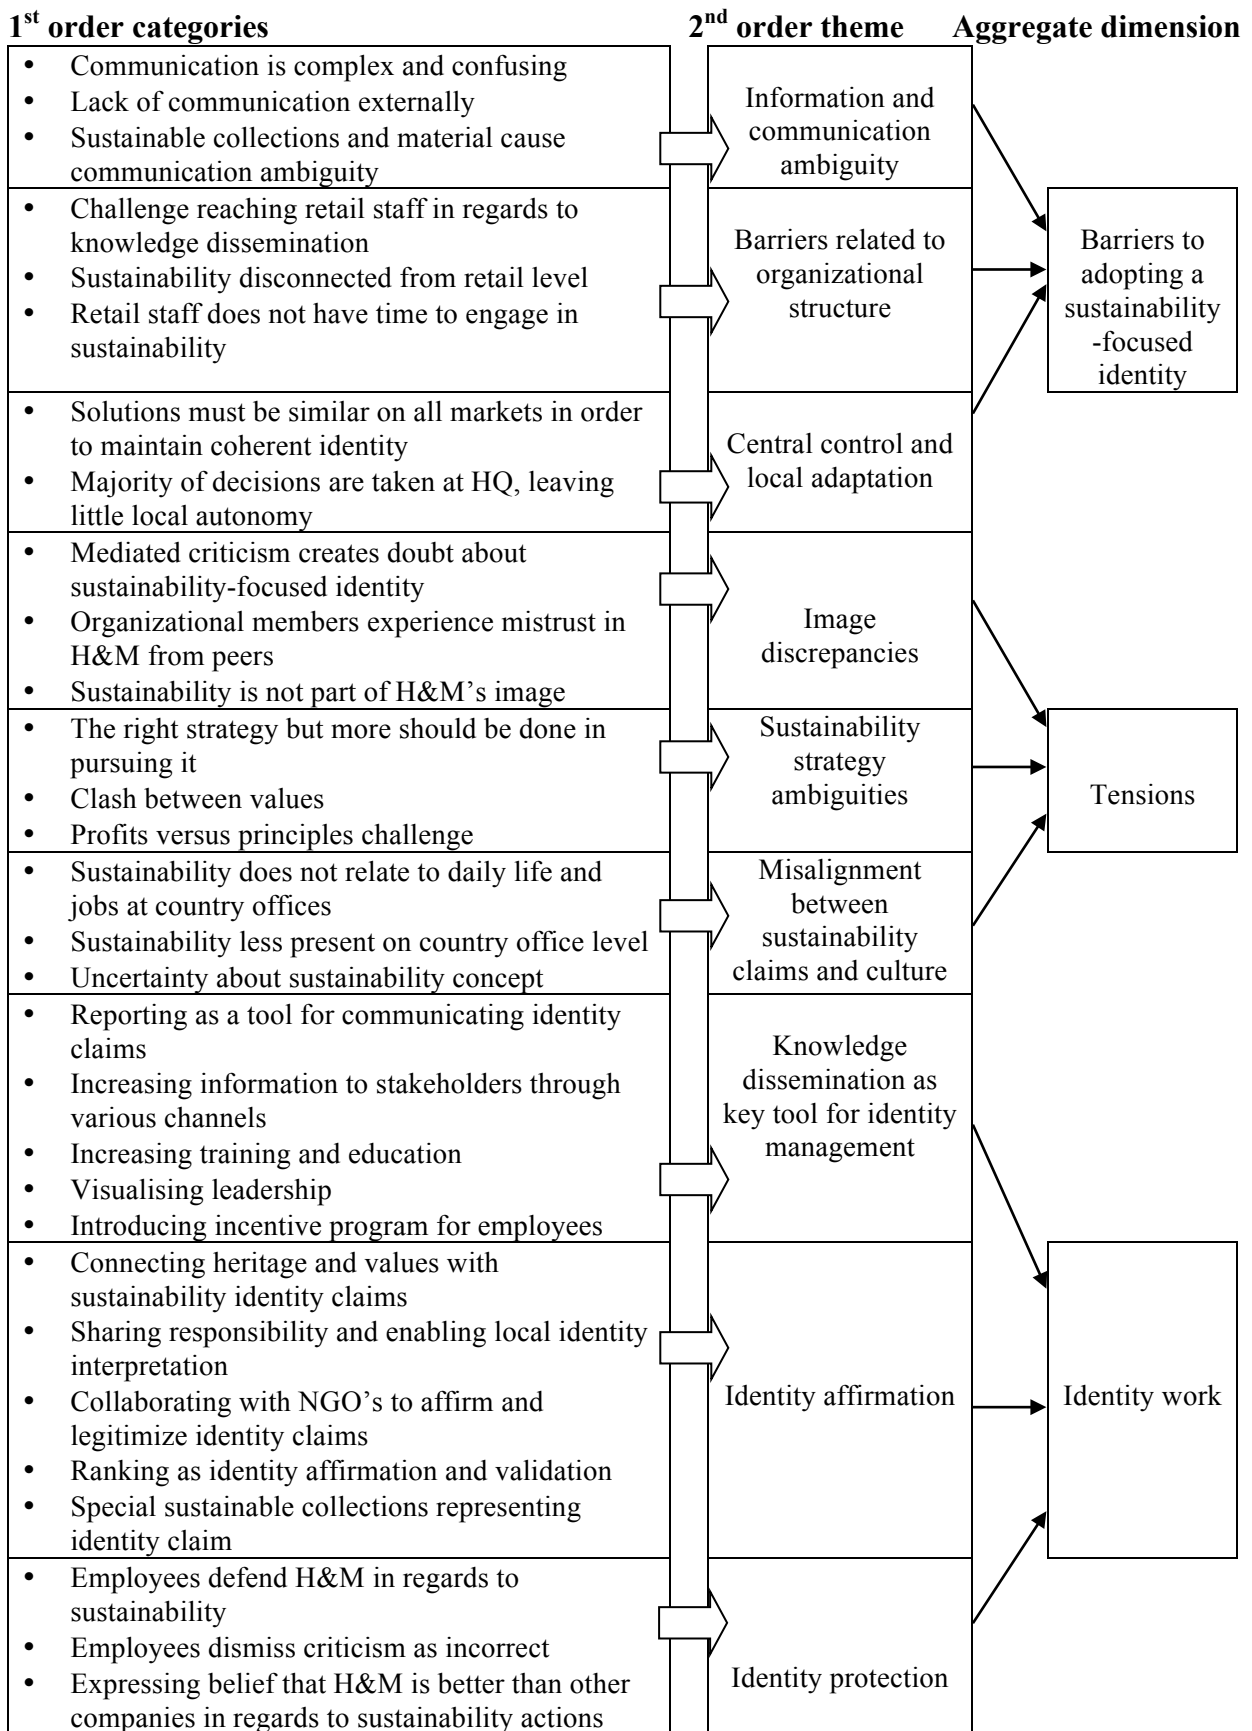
1$^{st}$ order categories

2$^{nd}$ order theme

Aggregate dimension

- Communication is complex and confusing
- Lack of communication externally
- Sustainable collections and material cause communication ambiguity

Information and communication ambiguity

- Challenge reaching retail staff in regards to knowledge dissemination
- Sustainability disconnected from retail level
- Retail staff does not have time to engage in sustainability

Barriers related to organizational structure

- Solutions must be similar on all markets in order to maintain coherent identity
- Majority of decisions are taken at HQ, leaving little local autonomy

Central control and local adaptation

Barriers to adopting a sustainability -focused identity

- Mediated criticism creates doubt about sustainability-focused identity
- Organizational members experience mistrust in H&M from peers
- Sustainability is not part of H&M's image

Image discrepancies

- The right strategy but more should be done in pursuing it
- Clash between values
- Profits versus principles challenge

Sustainability strategy ambiguities

- Sustainability does not relate to daily life and jobs at country offices
- Sustainability less present on country office level
- Uncertainty about sustainability concept

Misalignment between sustainability claims and culture

Tensions

- Reporting as a tool for communicating identity claims
- Increasing information to stakeholders through various channels
- Increasing training and education
- Visualising leadership
- Introducing incentive program for employees

Knowledge dissemination as key tool for identity management

- Connecting heritage and values with sustainability identity claims
- Sharing responsibility and enabling local identity interpretation
- Collaborating with NGO's to affirm and legitimize identity claims
- Ranking as identity affirmation and validation
- Special sustainable collections representing identity claim

Identity affirmation

- Employees defend H&M in regards to sustainability
- Employees dismiss criticism as incorrect
- Expressing belief that H&M is better than other companies in regards to sustainability actions

Identity protection

Identity work